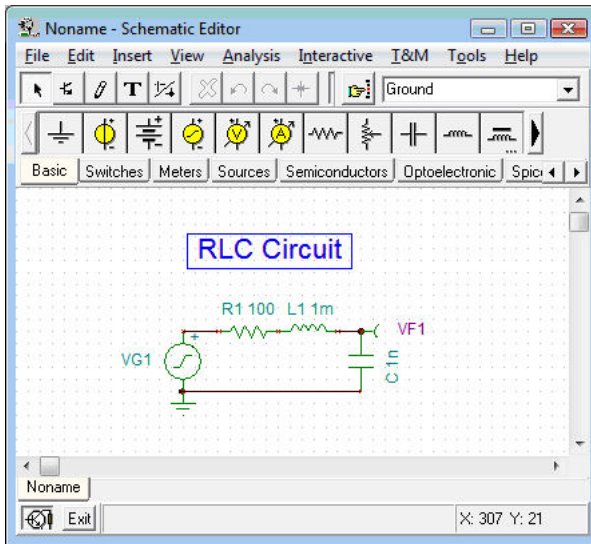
Noname - Schematic Editor

File Edit Insert View Analysis Interactive T&M Tools Help

Ground

Basic Switches Meters Sources Semiconductors Optoelectronic Spic

RLC Circuit

R1 100 L1 1m

VF1

VG1

+

C1 1n

Noname

Exit

X: 307 Y: 21